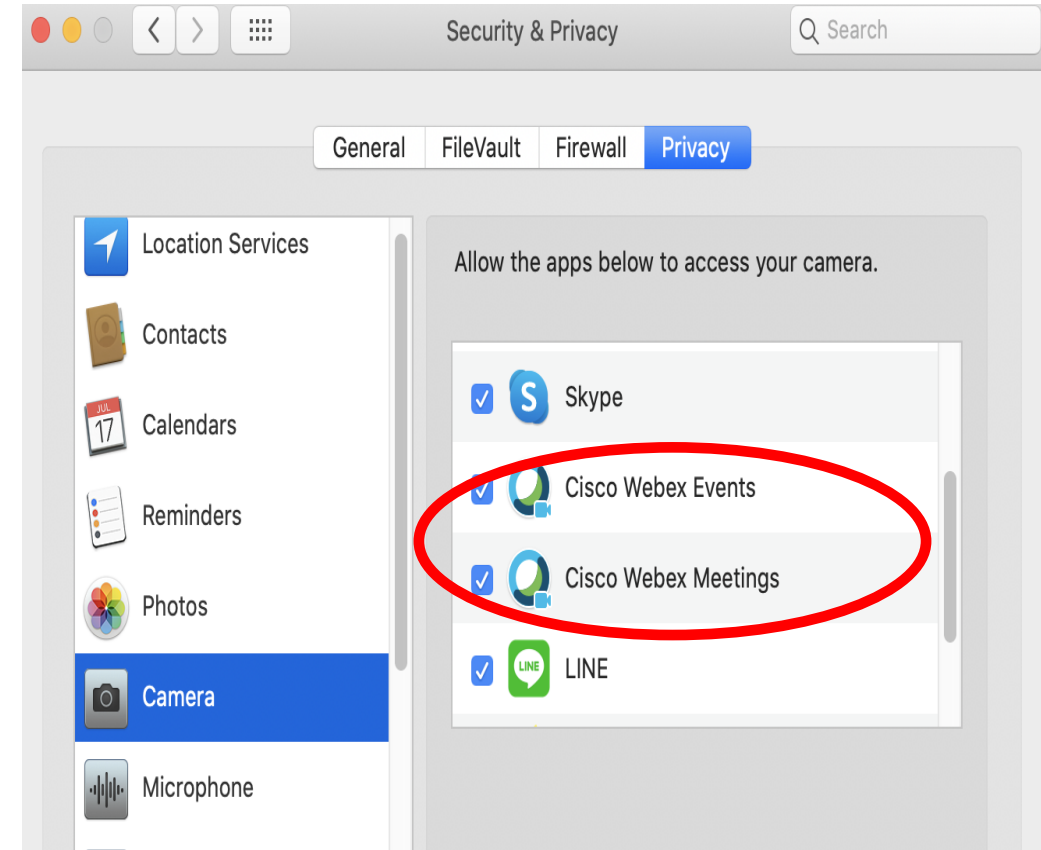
Security & Privacy

Search

General FileVault Firewall Privacy

Location Services

Contacts

JUL 17 Calendars

Reminders

Photos

Camera

Microphone

Allow the apps below to access your camera.

Skype

Cisco Webex Events

Cisco Webex Meetings

LINE LINE